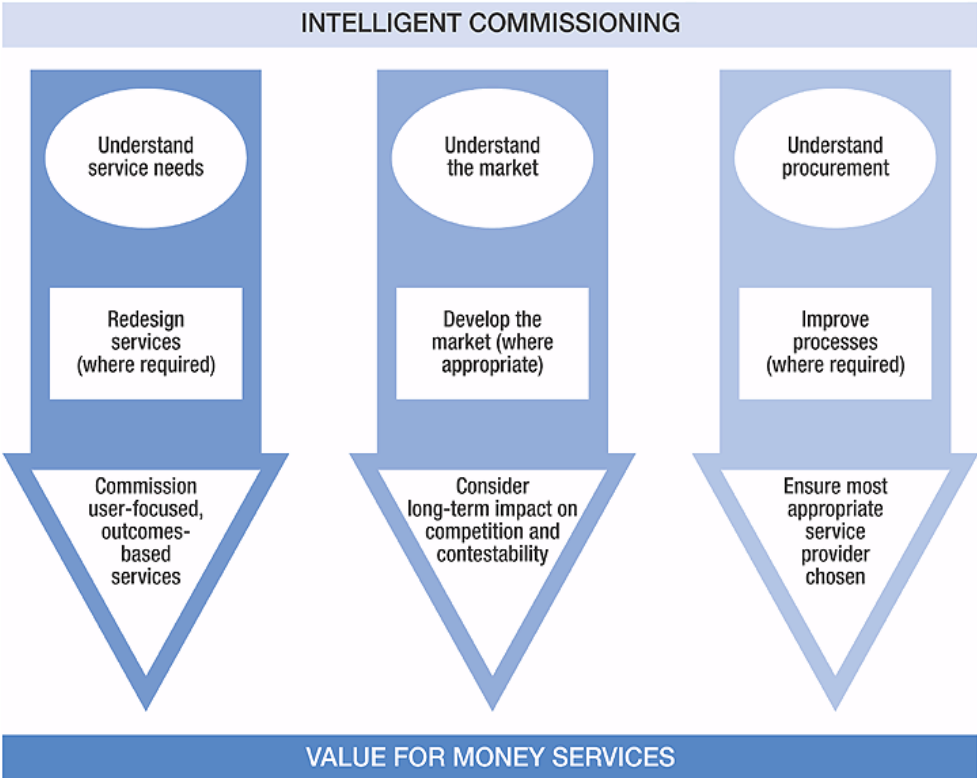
INTELLIGENT COMMISSIONING

Understand service needs

Redesign services (where required)

Commission user-focused, outcomes-based services

Understand the market

Develop the market (where appropriate)

Consider long-term impact on competition and contestability

Understand procurement

Improve processes (where required)

Ensure most appropriate service provider chosen

VALUE FOR MONEY SERVICES